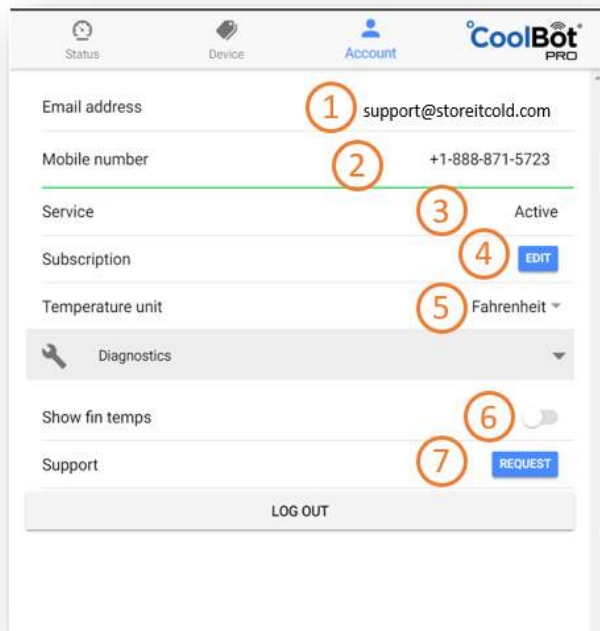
Status Device Account °CoolBot® PRO

Email address 1 support@storeitcold.com

Mobile number 2 +1-888-871-5723

Service 3 Active

Subscription 4 EDIT

Temperature unit 5 Fahrenheit

Diagnostics

Show fin temps 6

Support 7 REQUEST

LOG OUT